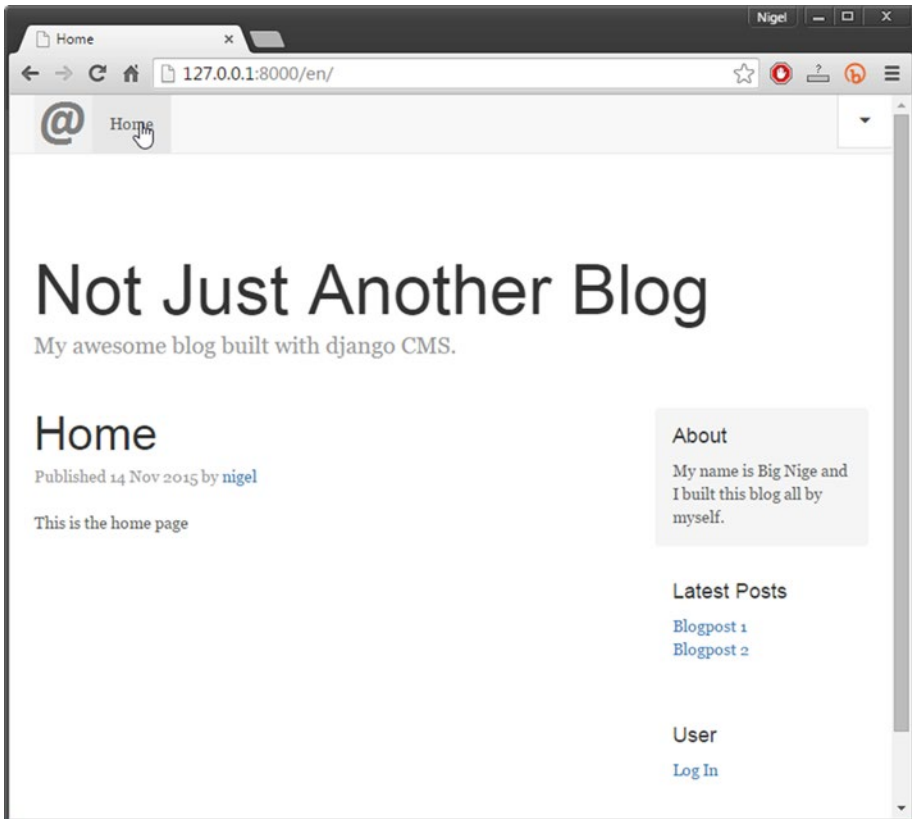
Home ×

Nigel

127.0.0.1:8000/en/

@ Home

Not Just Another Blog

My awesome blog built with django CMS.

Home

Published 14 Nov 2015 by nigel

This is the home page

About

My name is Big Nige and I built this blog all by myself.

Latest Posts

Blogpost 1
Blogpost 2

User

Log In